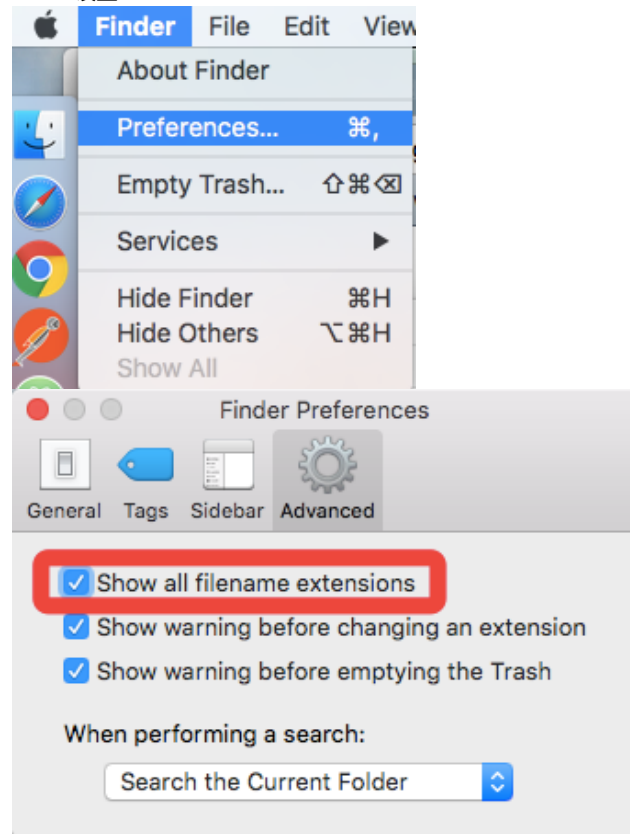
Finder File Edit View

About Finder

Preferences... ⌘,

Empty Trash... ⇧⌘⌫

Services ▶

Hide Finder ⌘H
Hide Others ⌥⌘H
Show All

Finder Preferences

General Tags Sidebar Advanced

Show all filename extensions

Show warning before changing an extension

Show warning before emptying the Trash

When performing a search:

Search the Current Folder